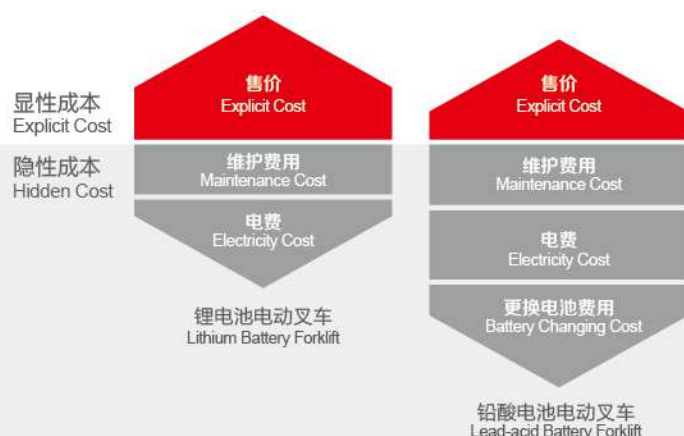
显性成本
Explicit Cost

隐性成本
Hidden Cost

售价
Explicit Cost

维护费用
Maintenance Cost

电费
Electricity Cost

锂电池电动叉车
Lithium Battery Forklift

售价
Explicit Cost

维护费用
Maintenance Cost

电费
Electricity Cost

更换电池费用
Battery Changing Cost

铅酸电池电动叉车
Lead-acid Battery Forklift